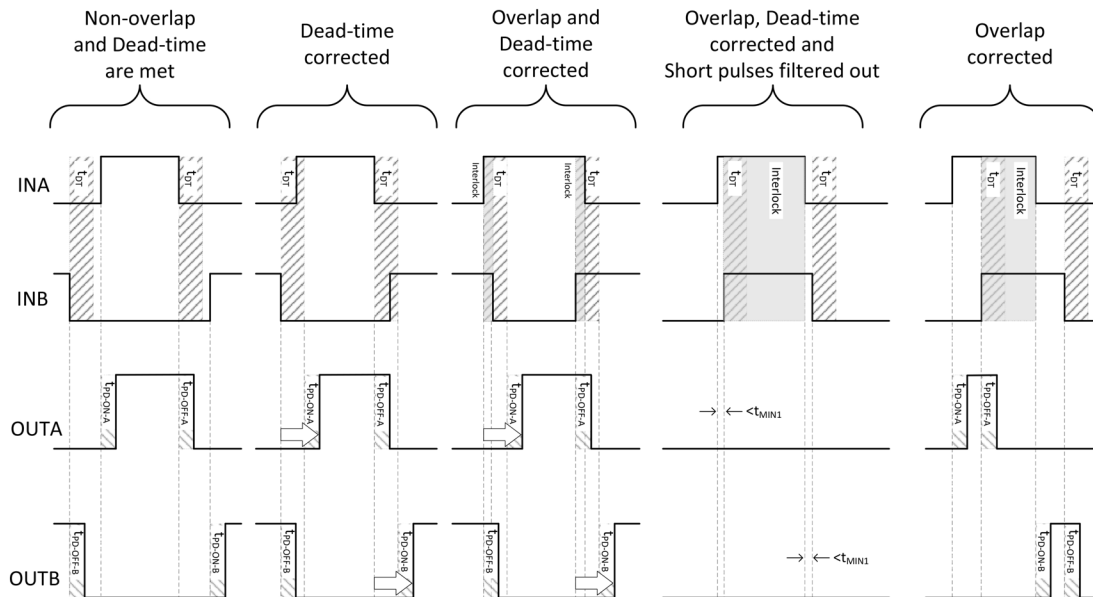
Non-overlap and Dead-time are met

Dead-time corrected

Overlap and Dead-time corrected

Overlap, Dead-time corrected and Short pulses filtered out

Overlap corrected

INA

INB

OUTA

OUTB

$t_{DT}$

$t_{DT}$

$t_{DT}$

$t_{DT}$

Interlock

Interlock

$t_{DT}$

$t_{DT}$

Interlock

$t_{DT}$

$t_{DT}$

Interlock

$t_{DT}$

$t_{PD\text{-}ON\text{-}A}$

$t_{PD\text{-}OFF\text{-}A}$

$t_{PD\text{-}ON\text{-}A}$

$t_{PD\text{-}OFF\text{-}A}$

$t_{PD\text{-}ON\text{-}A}$

$t_{PD\text{-}OFF\text{-}A}$

$<t_{MIN1}$

$t_{PD\text{-}ON\text{-}A}$

$t_{PD\text{-}OFF\text{-}A}$

$t_{PD\text{-}OFF\text{-}B}$

$t_{PD\text{-}ON\text{-}B}$

$t_{PD\text{-}OFF\text{-}B}$

$t_{PD\text{-}ON\text{-}B}$

$t_{PD\text{-}OFF\text{-}B}$

$t_{PD\text{-}ON\text{-}B}$

$<t_{MIN1}$

$t_{PD\text{-}ON\text{-}B}$

$t_{PD\text{-}OFF\text{-}B}$